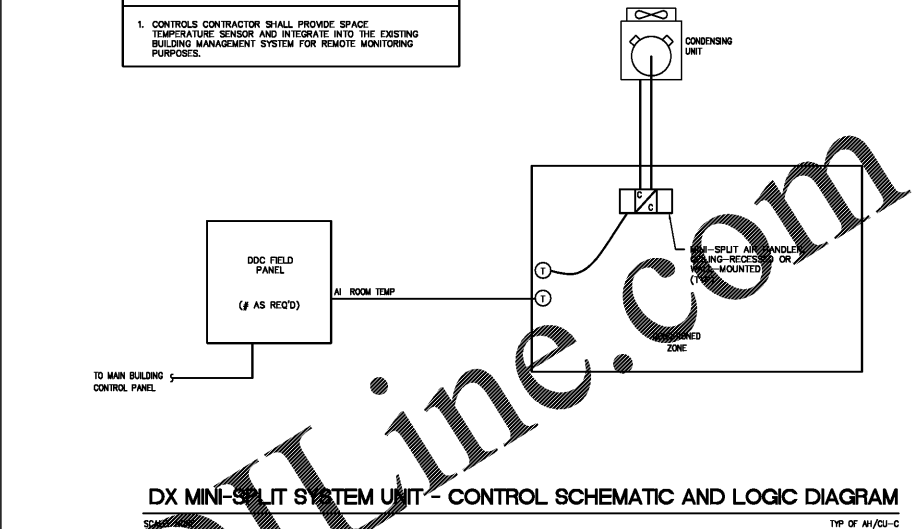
1. CONTROLS CONTRACTOR SHALL PROVIDE SPACE TEMPERATURE SENSOR AND INTEGRATE INTO THE EXISTING BUILDING MANAGEMENT SYSTEM FOR REMOTE MONITORING PURPOSES.

CONDENSING UNIT

C
C

MINI-SPLIT AIR HANDLER, CEILING-RECESSED OR WALL-MOUNTED (TYP.)

T
T

DDC FIELD PANEL

(# AS REQ'D)

AI ROOM TEMP

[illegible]NED ZONE

TO MAIN BUILDING CONTROL PANEL

CADLine.com

DX MINI-SPLIT SYSTEM UNIT - CONTROL SCHEMATIC AND LOGIC DIAGRAM

SCALE: NONE

TYP OF AH/CU-C